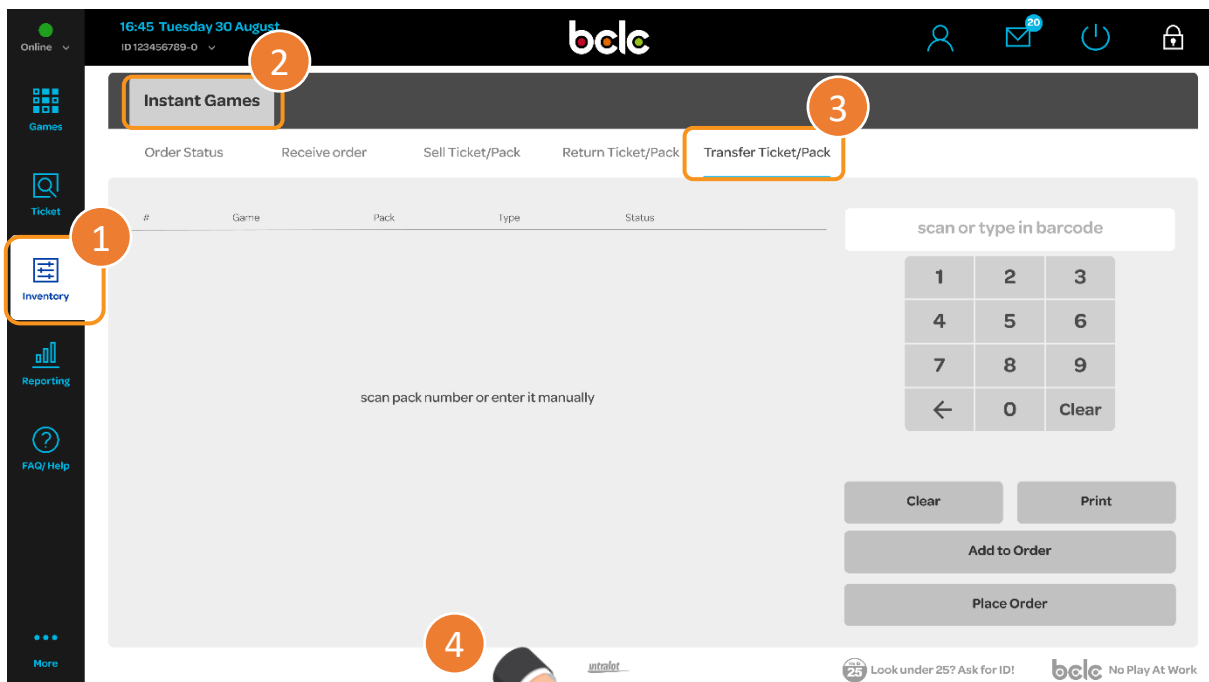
Online

16:45 Tuesday 30 August
ID 123456789-0

bclc

20

Games

Ticket

Inventory

Reporting

FAQ/Help

More

2

Instant Games

3

1

Order Status
Receive order
Sell Ticket/Pack
Return Ticket/Pack
Transfer Ticket/Pack

| # | Game | Pack | Type | Status |
|---|---|---|---|---|

scan pack number or enter it manually

scan or type in barcode

| 1 | 2 | 3 |
|---|---|---|
| 4 | 5 | 6 |
| 7 | 8 | 9 |
| ← | 0 | Clear |

Clear
Print
Add to Order
Place Order

4

intralot

25 Look under 25? Ask for ID!

bclc No Play At Work